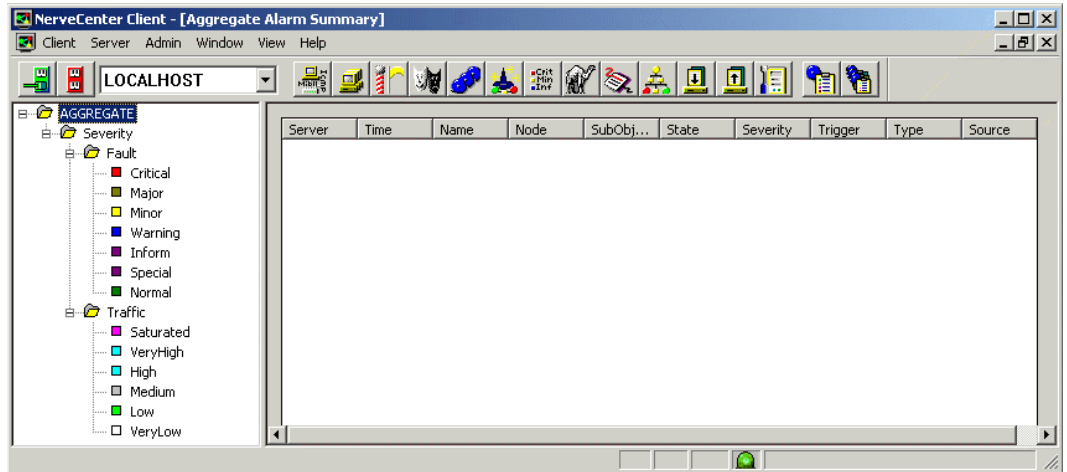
NerveCenter Client - [Aggregate Alarm Summary]

Client Server Admin Window View Help

LOCALHOST

AGGREGATE
Severity
Fault
Critical
Major
Minor
Warning
Inform
Special
Normal
Traffic
Saturated
VeryHigh
High
Medium
Low
VeryLow

| Server | Time | Name | Node | SubObj... | State | Severity | Trigger | Type | Source |
|---|---|---|---|---|---|---|---|---|---|